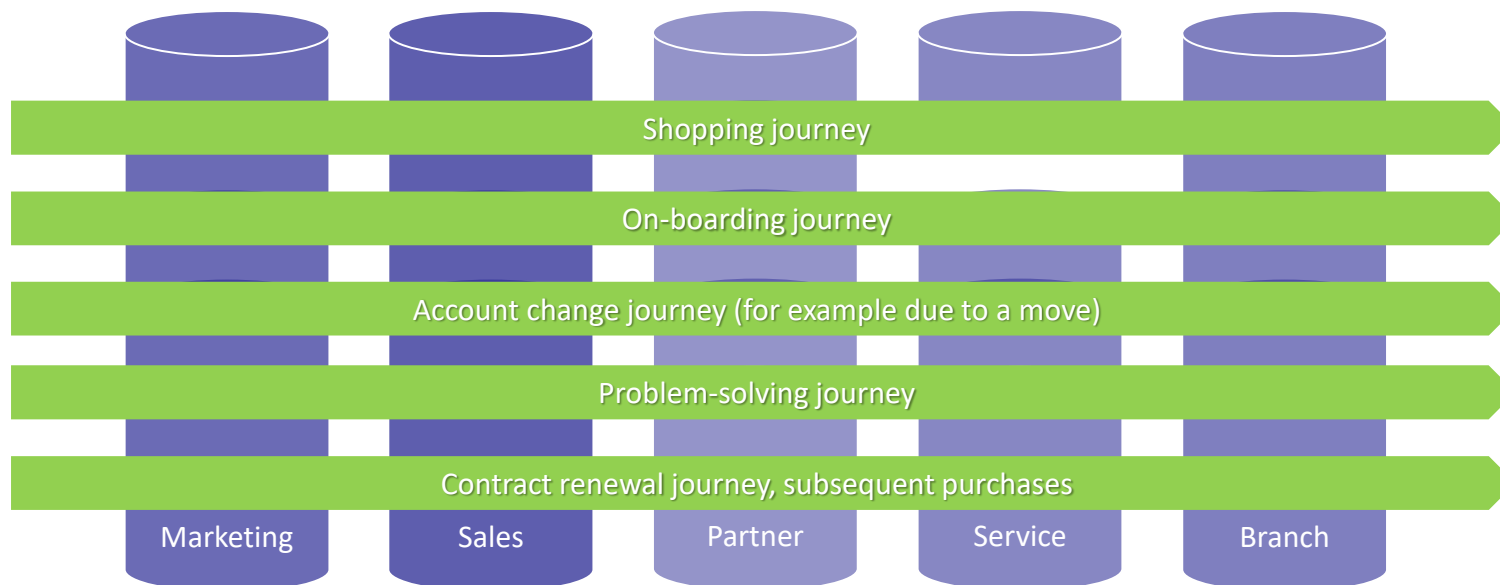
Shopping journey

On-boarding journey

Account change journey (for example due to a move)

Problem-solving journey

Contract renewal journey, subsequent purchases

Marketing

Sales

Partner

Service

Branch